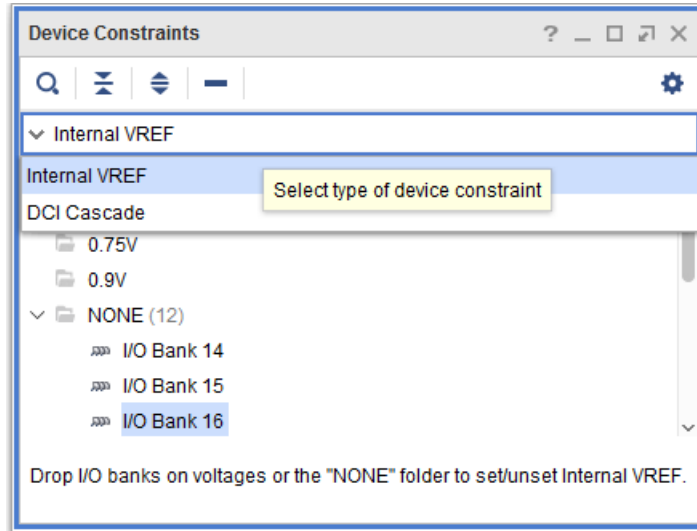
Device Constraints

? _ □ ⇗ ×

Internal VREF

Internal VREF

Select type of device constraint

DCI Cascade

0.75V

0.9V

NONE (12)

I/O Bank 14

I/O Bank 15

I/O Bank 16

Drop I/O banks on voltages or the "NONE" folder to set/unset Internal VREF.